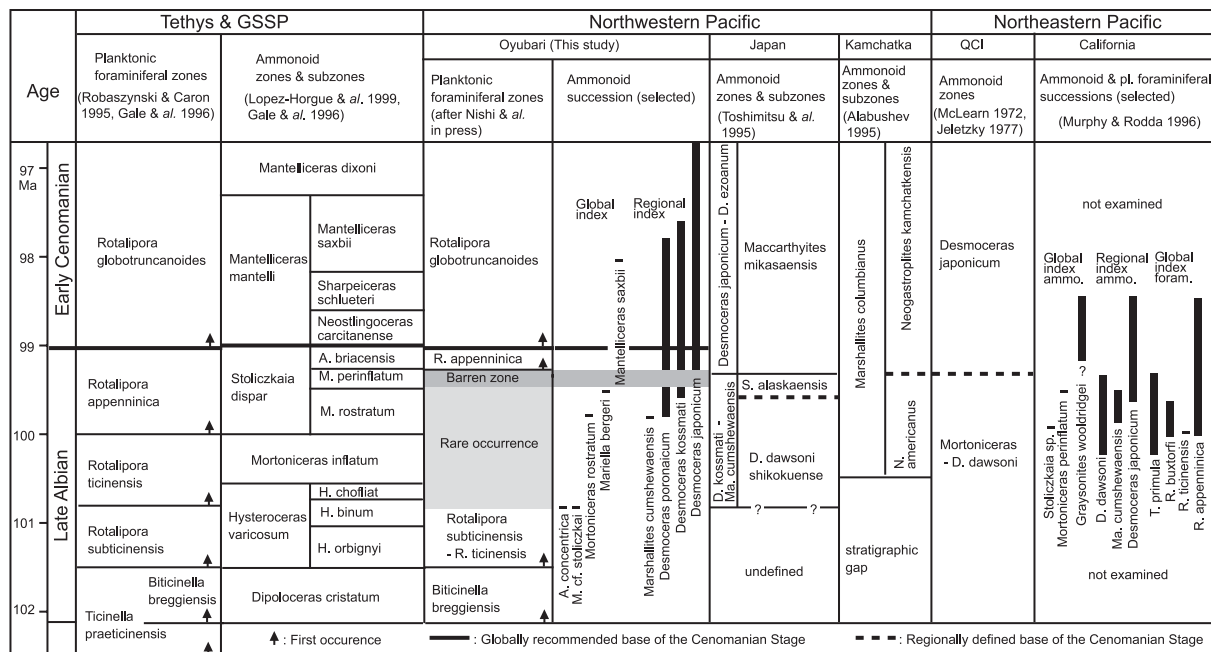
| Age | Tethys & GSSP: Planktonic foraminiferal zones (Robaszynski & Caron 1995, Gale & al. 1996) | Tethys & GSSP: Ammonoid zones & subzones (Lopez-Horgue & al. 1999, Gale & al. 1996) | | Northwestern Pacific, Oyubari (This study): Planktonic foraminiferal zones (after Nishi & al. in press) | Oyubari: Ammonoid succession (selected) | Japan: Ammonoid zones & subzones (Toshimitsu & al. 1995) | | Kamchatka: Ammonoid zones & subzones (Alabushev 1995) | | Northeastern Pacific, QCI: Ammonoid zones (McLearn 1972, Jeletzky 1977) | California: Ammonoid & pl. foraminiferal successions (selected) (Murphy & Rodda 1996) |
|---|---|---|---|---|---|---|---|---|---|---|---|
| 97 Ma – Early Cenomanian | Rotalipora globotruncanoides | Mantelliceras dixoni | | Rotalipora globotruncanoides | Global index; Regional index; Mantelliceras saxbii | Desmoceras japonicum - D. ezoanum | Maccarthyites mikasaensis | Marshallites columbianus | Neogastroplites kamchatkensis | Desmoceras japonicum | not examined |
| 98 | | Mantelliceras mantelli | Mantelliceras saxbii; Sharpeiceras schlueteri; Neostlingoceras carcitanense | | | | | | | | Global index ammo.; Regional index ammo.; Global index foram.; Graysonites wooldridgei ? |
| 99 – Late Albian | Rotalipora appenninica | Stoliczkaia dispar | A. briacensis; M. perinflatum; M. rostratum | R. appenninica; Barren zone; Rare occurrence | Mariella bergeri; Mortoniceras rostratum; Desmoceras poronaicum; Desmoceras kossmati; Desmoceras japonicum | D. kossmati - Ma. cumshewaensis | S. alaskaensis; D. dawsoni shikokuense | | N. americanus | Mortoniceras - D. dawsoni | Stoliczkaia sp.; Mortoniceras perinflatum; D. dawsoni; Ma. cumshewaensis; Desmoceras japonicum; T. primula; R. buxtorfi; R. ticinensis; R. appenninica |
| 100 | Rotalipora ticinensis | Mortoniceras inflatum | | | | | | | | | |
| 101 | Rotalipora subticinensis | Hysteroceras varicosum | H. choffati; H. binum; H. orbignyi | Rotalipora subticinensis - R. ticinensis | A. concentrica; M. cf. stoliczkai; Marshallites cumshewaensis | ? | undefined | stratigraphic gap | | | not examined |
| 102 | Ticinella praeticinensis; Biticinella breggiensis | Dipoloceras cristatum | | Biticinella breggiensis | | | | | | | |

↑ : First occurence — : Globally recommended base of the Cenomanian Stage - - - : Regionally defined base of the Cenomanian Stage